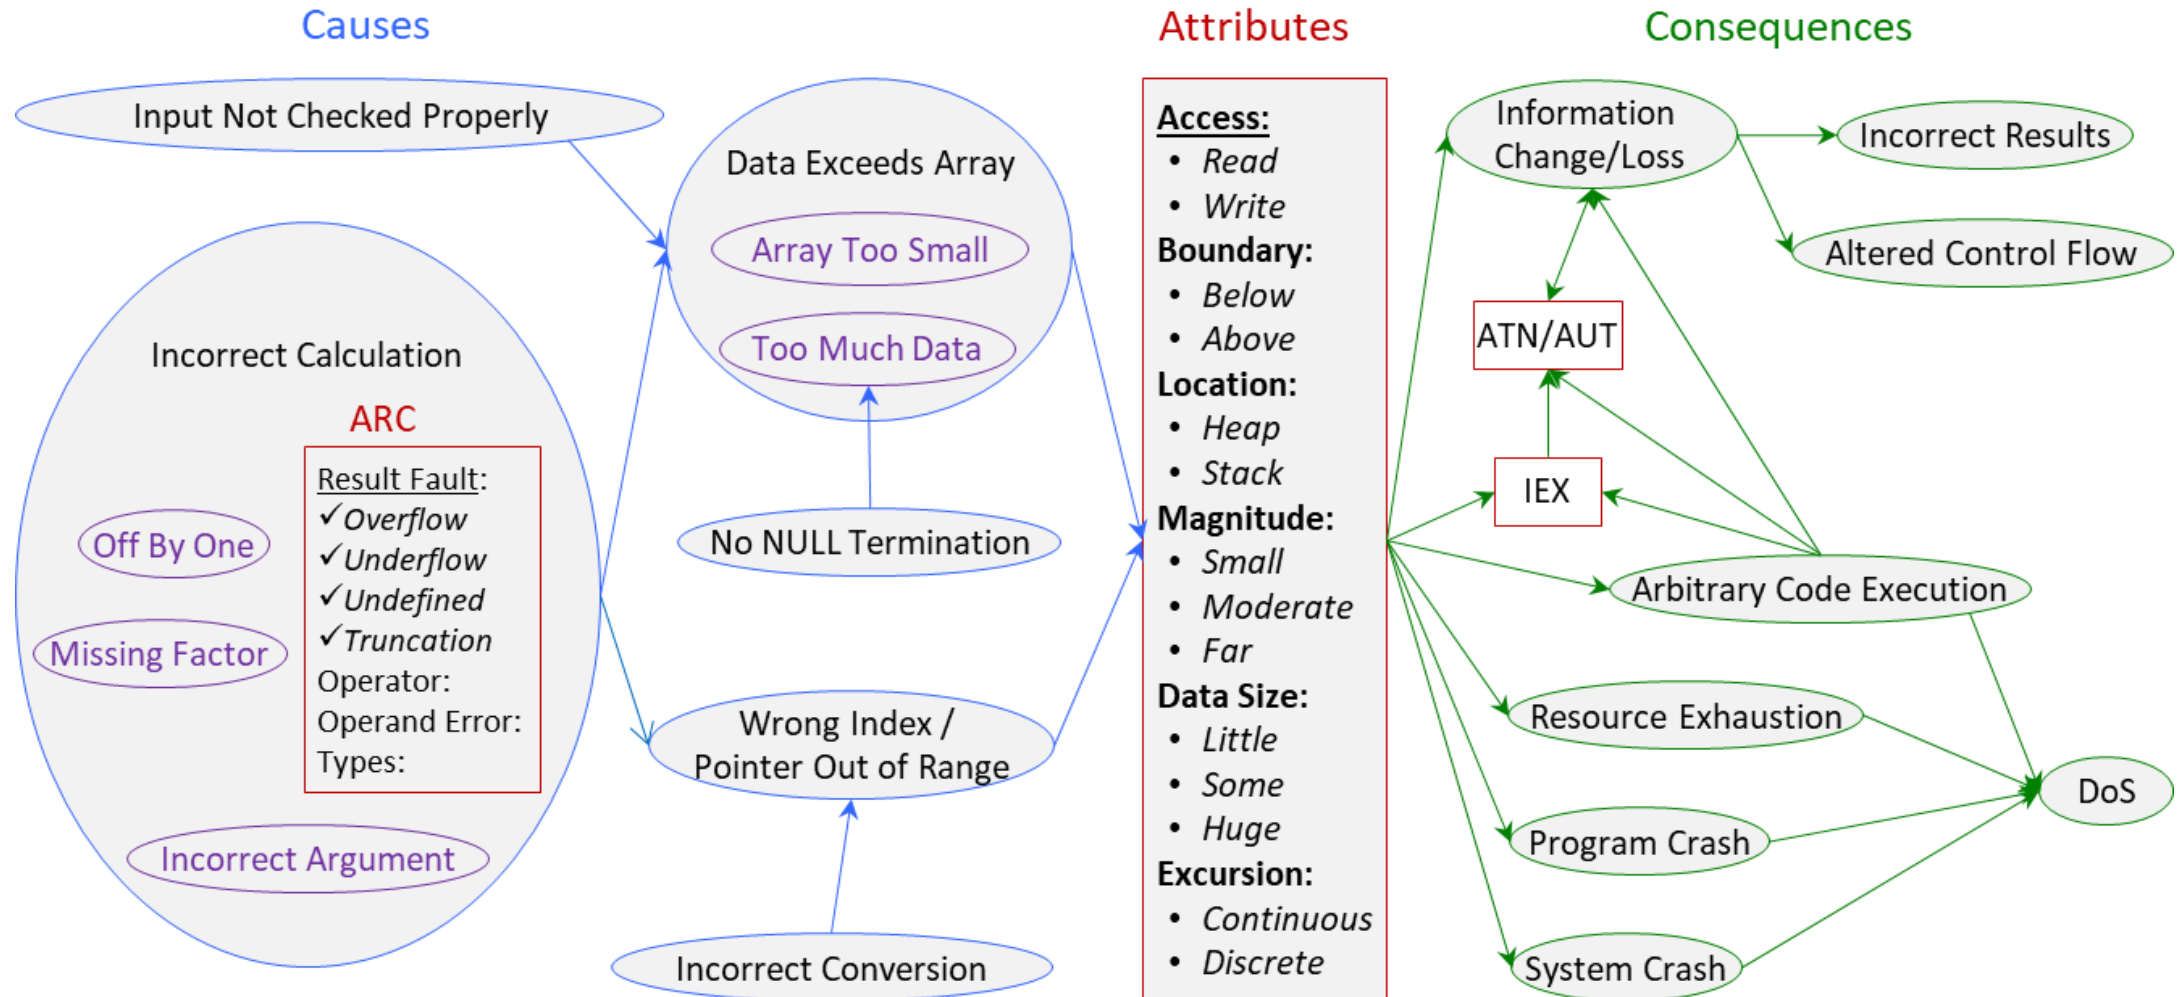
Causes

Attributes

Consequences

Input Not Checked Properly

Data Exceeds Array

Array Too Small

Too Much Data

Incorrect Calculation

ARC

Result Fault:
✓Overflow
✓Underflow
✓Undefined
✓Truncation
Operator:
Operand Error:
Types:

Off By One

Missing Factor

Incorrect Argument

No NULL Termination

Wrong Index / Pointer Out of Range

Incorrect Conversion

Access:
• Read
• Write
Boundary:
• Below
• Above
Location:
• Heap
• Stack
Magnitude:
• Small
• Moderate
• Far
Data Size:
• Little
• Some
• Huge
Excursion:
• Continuous
• Discrete

Information Change/Loss

Incorrect Results

Altered Control Flow

ATN/AUT

IEX

Arbitrary Code Execution

Resource Exhaustion

DoS

Program Crash

System Crash